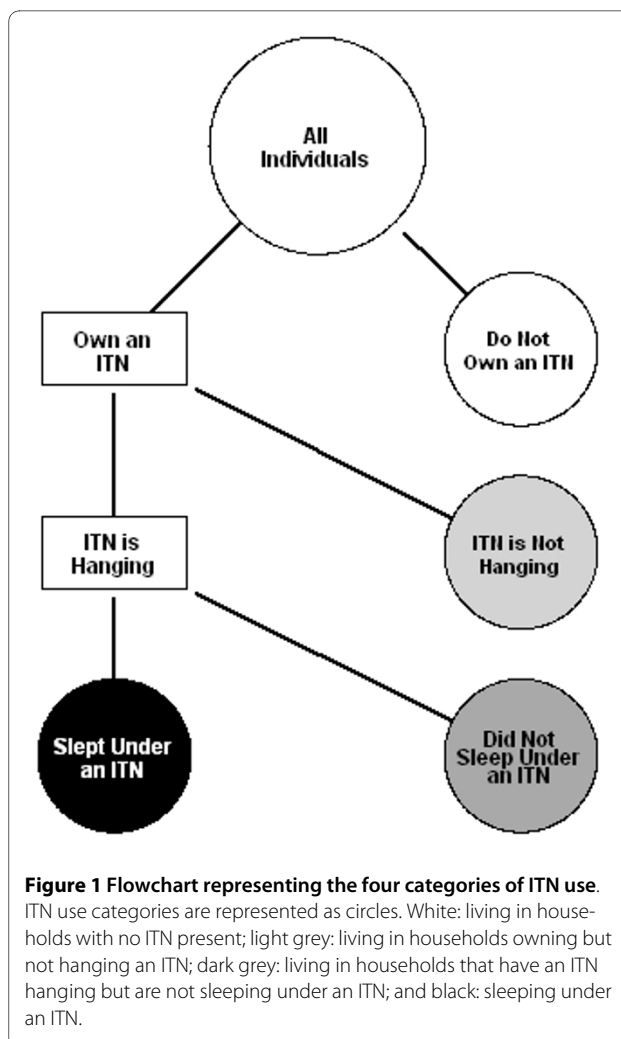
All Individuals

Own an ITN

Do Not Own an ITN

ITN is Hanging

ITN is Not Hanging

Slept Under an ITN

Did Not Sleep Under an ITN

**Figure 1 Flowchart representing the four categories of ITN use**. ITN use categories are represented as circles. White: living in households with no ITN present; light grey: living in households owning but not hanging an ITN; dark grey: living in households that have an ITN hanging but are not sleeping under an ITN; and black: sleeping under an ITN.